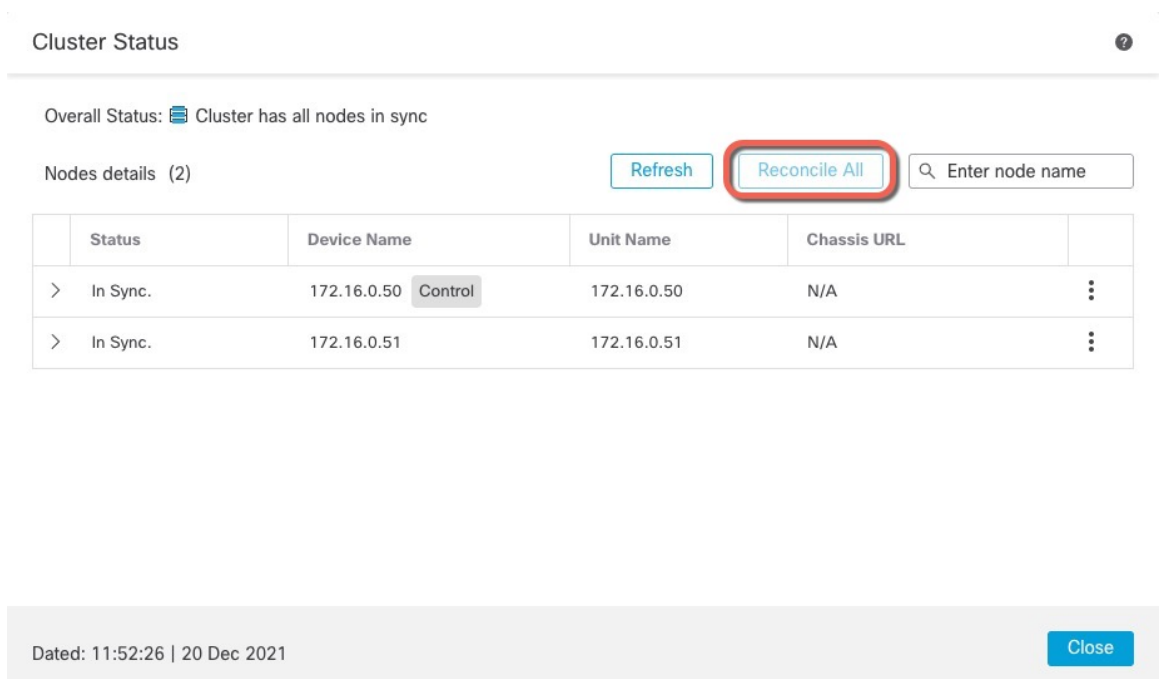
Cluster Status

Overall Status: Cluster has all nodes in sync

Nodes details (2)

Refresh

Reconcile All

Enter node name

| | Status | Device Name | Unit Name | Chassis URL | |
|---|---|---|---|---|---|
| > | In Sync. | 172.16.0.50 Control | 172.16.0.50 | N/A | ⋮ |
| > | In Sync. | 172.16.0.51 | 172.16.0.51 | N/A | ⋮ |

Dated: 11:52:26 | 20 Dec 2021

Close